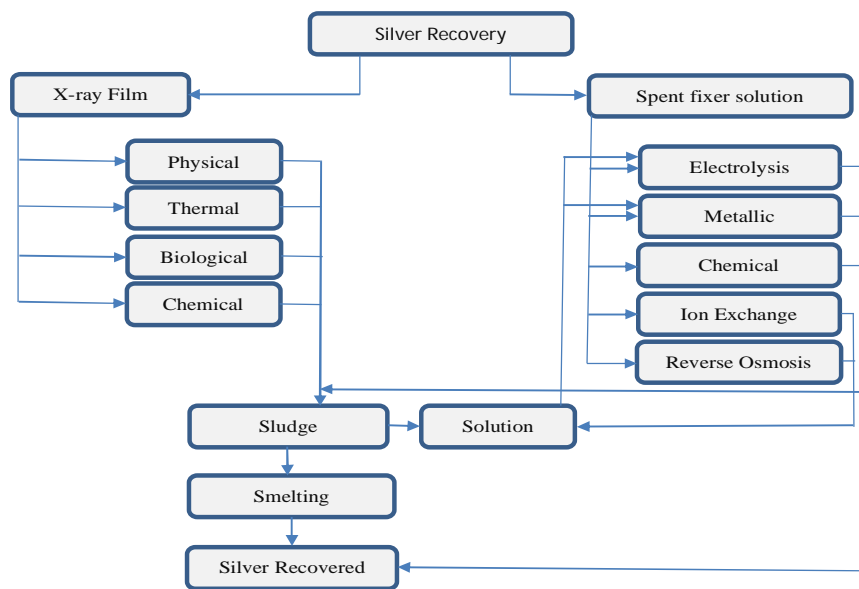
Silver Recovery

X-ray Film

Spent fixer solution

Physical

Thermal

Biological

Chemical

Electrolysis

Metallic

Chemical

Ion Exchange

Reverse Osmosis

Sludge

Solution

Smelting

Silver Recovered